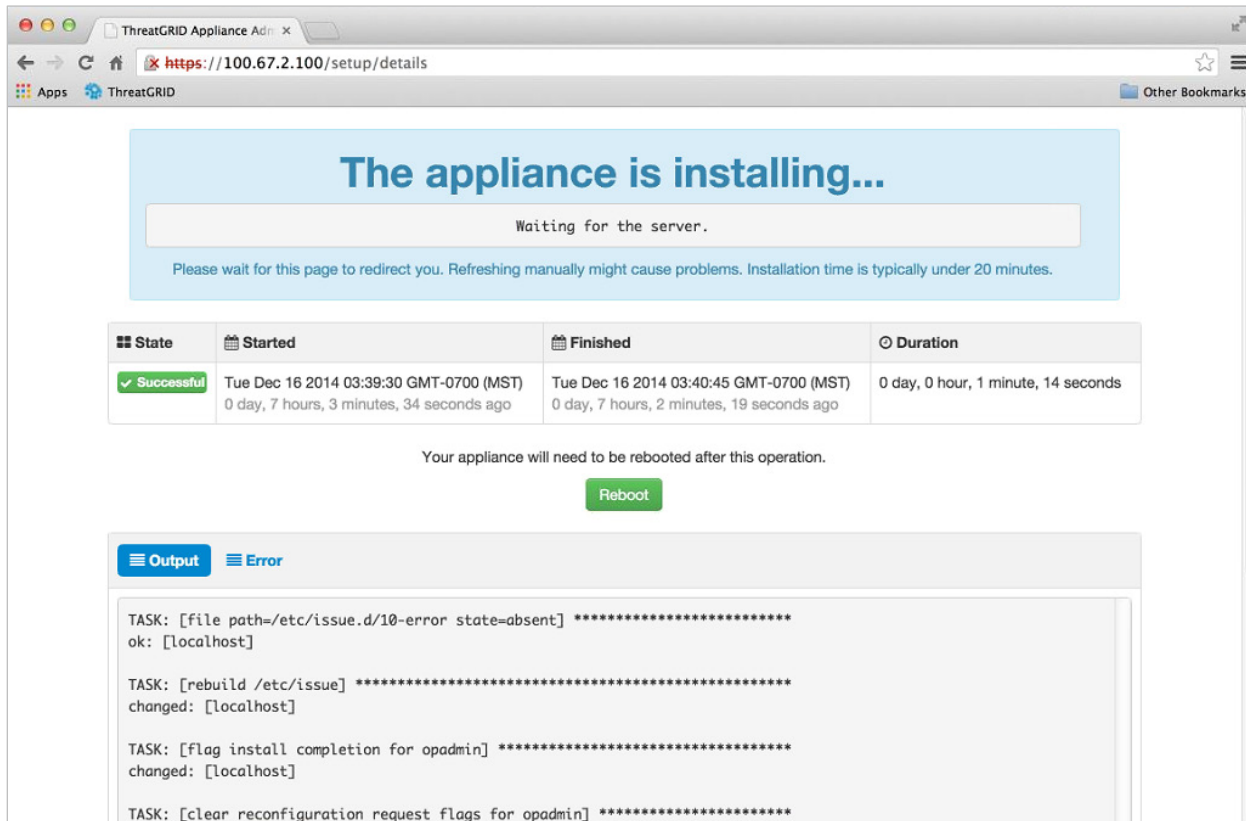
ThreatGRID Appliance Adm ×

https://100.67.2.100/setup/details

Apps ThreatGRID Other Bookmarks

The appliance is installing...

Waiting for the server.

Please wait for this page to redirect you. Refreshing manually might cause problems. Installation time is typically under 20 minutes.

| State | Started | Finished | Duration |
|---|---|---|---|
| Successful | Tue Dec 16 2014 03:39:30 GMT-0700 (MST) 0 day, 7 hours, 3 minutes, 34 seconds ago | Tue Dec 16 2014 03:40:45 GMT-0700 (MST) 0 day, 7 hours, 2 minutes, 19 seconds ago | 0 day, 0 hour, 1 minute, 14 seconds |

Your appliance will need to be rebooted after this operation.

Reboot

Output Error

TASK: [file path=/etc/issue.d/10-error state=absent] **************************
ok: [localhost]

TASK: [rebuild /etc/issue] ****************************************************
changed: [localhost]

TASK: [flag install completion for opadmin] ***********************************
changed: [localhost]

TASK: [clear reconfiguration request flags for opadmin] ***********************